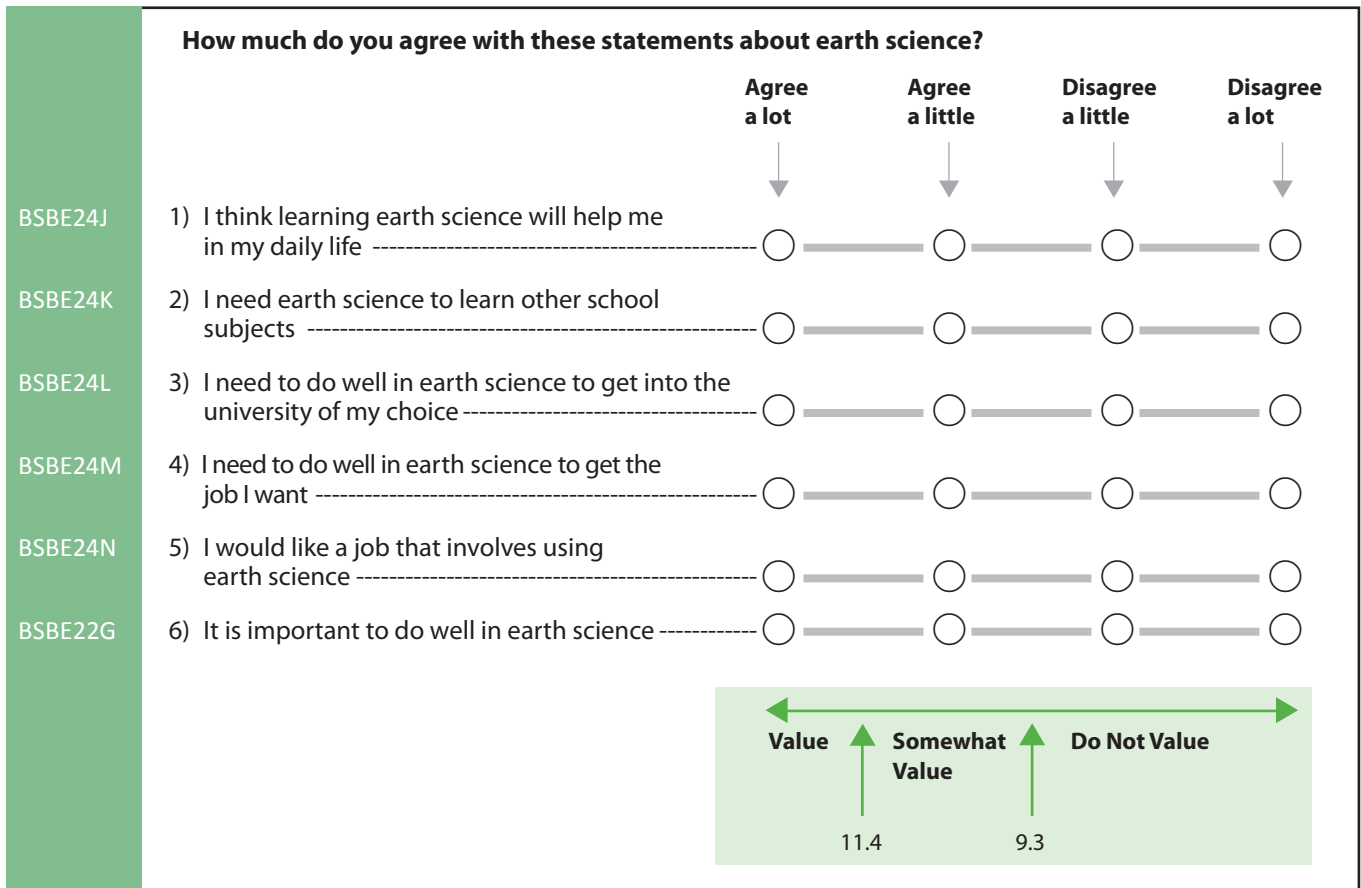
How much do you agree with these statements about earth science?

| | | Agree a lot | Agree a little | Disagree a little | Disagree a lot |
|---|---|---|---|---|---|
| BSBE24J | 1) I think learning earth science will help me in my daily life | ○ | ○ | ○ | ○ |
| BSBE24K | 2) I need earth science to learn other school subjects | ○ | ○ | ○ | ○ |
| BSBE24L | 3) I need to do well in earth science to get into the university of my choice | ○ | ○ | ○ | ○ |
| BSBE24M | 4) I need to do well in earth science to get the job I want | ○ | ○ | ○ | ○ |
| BSBE24N | 5) I would like a job that involves using earth science | ○ | ○ | ○ | ○ |
| BSBE22G | 6) It is important to do well in earth science | ○ | ○ | ○ | ○ |

Value
Somewhat Value
Do Not Value
11.4
9.3